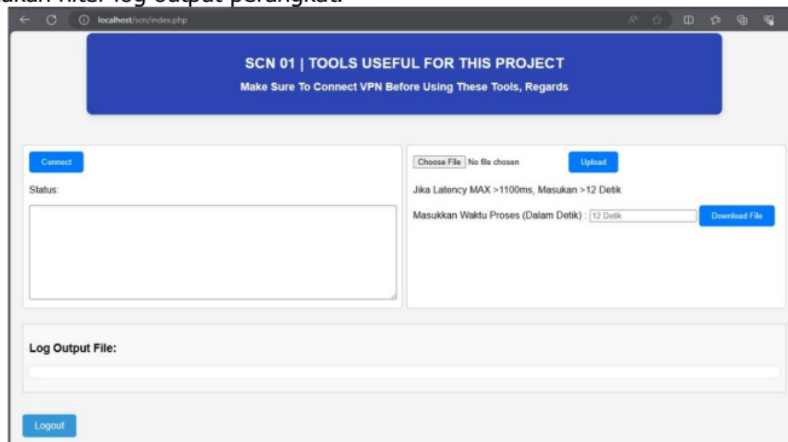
kan filter log output perangkat.

localhost/scn/index.php

SCN 01 | TOOLS USEFUL FOR THIS PROJECT

Make Sure To Connect VPN Before Using These Tools, Regards

Connect

Status:

Choose File No file chosen

Upload

Jika Latency MAX >1100ms, Masukan >12 Detik

Masukkan Waktu Proses (Dalam Detik) : 12 Detik

Download File

Log Output File:

Logout